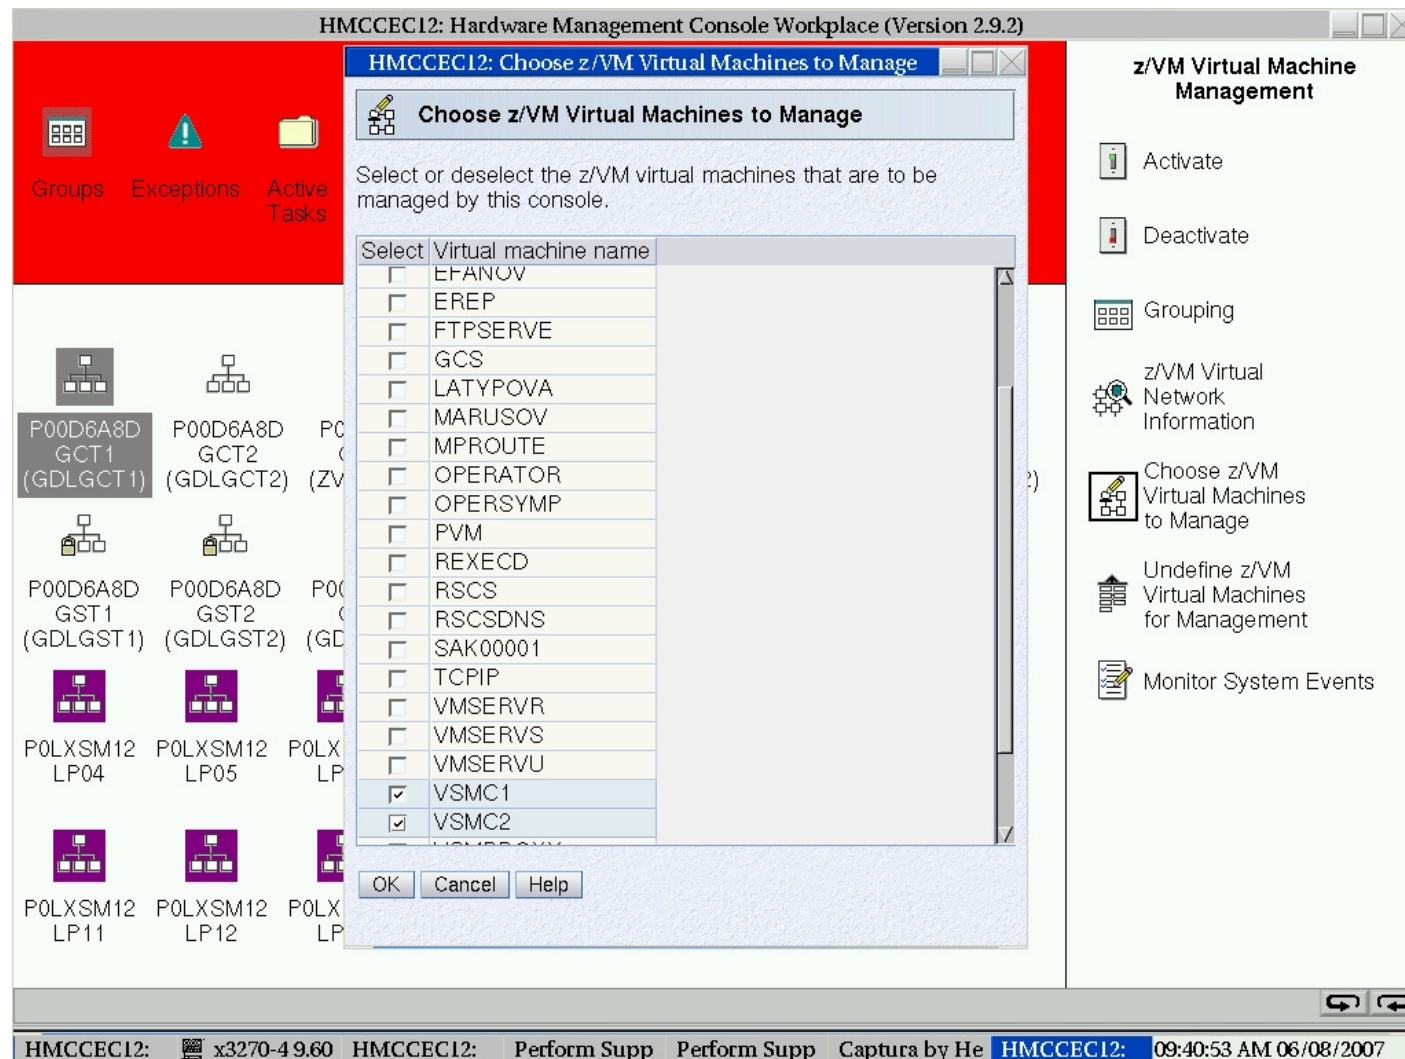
HMCCEC12: Hardware Management Console Workplace (Version 2.9.2)

Groups Exceptions Active Tasks

P00D6A8D GCT1 (GDLGCT1) P00D6A8D GCT2 (GDLGCT2) P( (ZV

P00D6A8D GST1 (GDLGST1) P00D6A8D GST2 (GDLGST2) P0( (GD

P0LXSM12 LP04 P0LXSM12 LP05 P0LX LP

P0LXSM12 LP11 P0LXSM12 LP12 P0LX LP

HMCCEC12: Choose z/VM Virtual Machines to Manage

Choose z/VM Virtual Machines to Manage

Select or deselect the z/VM virtual machines that are to be managed by this console.

| Select | Virtual machine name |
|---|---|
| ☐ | EFANOV |
| ☐ | EREP |
| ☐ | FTPSERVE |
| ☐ | GCS |
| ☐ | LATYPOVA |
| ☐ | MARUSOV |
| ☐ | MPROUTE |
| ☐ | OPERATOR |
| ☐ | OPERSYMP |
| ☐ | PVM |
| ☐ | REXECD |
| ☐ | RSCS |
| ☐ | RSCSDNS |
| ☐ | SAK00001 |
| ☐ | TCPIP |
| ☐ | VMSERVR |
| ☐ | VMSERVS |
| ☐ | VMSERVU |
| ☑ | VSMC1 |
| ☑ | VSMC2 |

OK Cancel Help

z/VM Virtual Machine Management

Activate

Deactivate

Grouping

z/VM Virtual Network Information

Choose z/VM Virtual Machines to Manage

Undefine z/VM Virtual Machines for Management

Monitor System Events

HMCCEC12: x3270-4 9.60 HMCCEC12: Perform Supp Perform Supp Captura by He HMCCEC12: 09:40:53 AM 06/08/2007